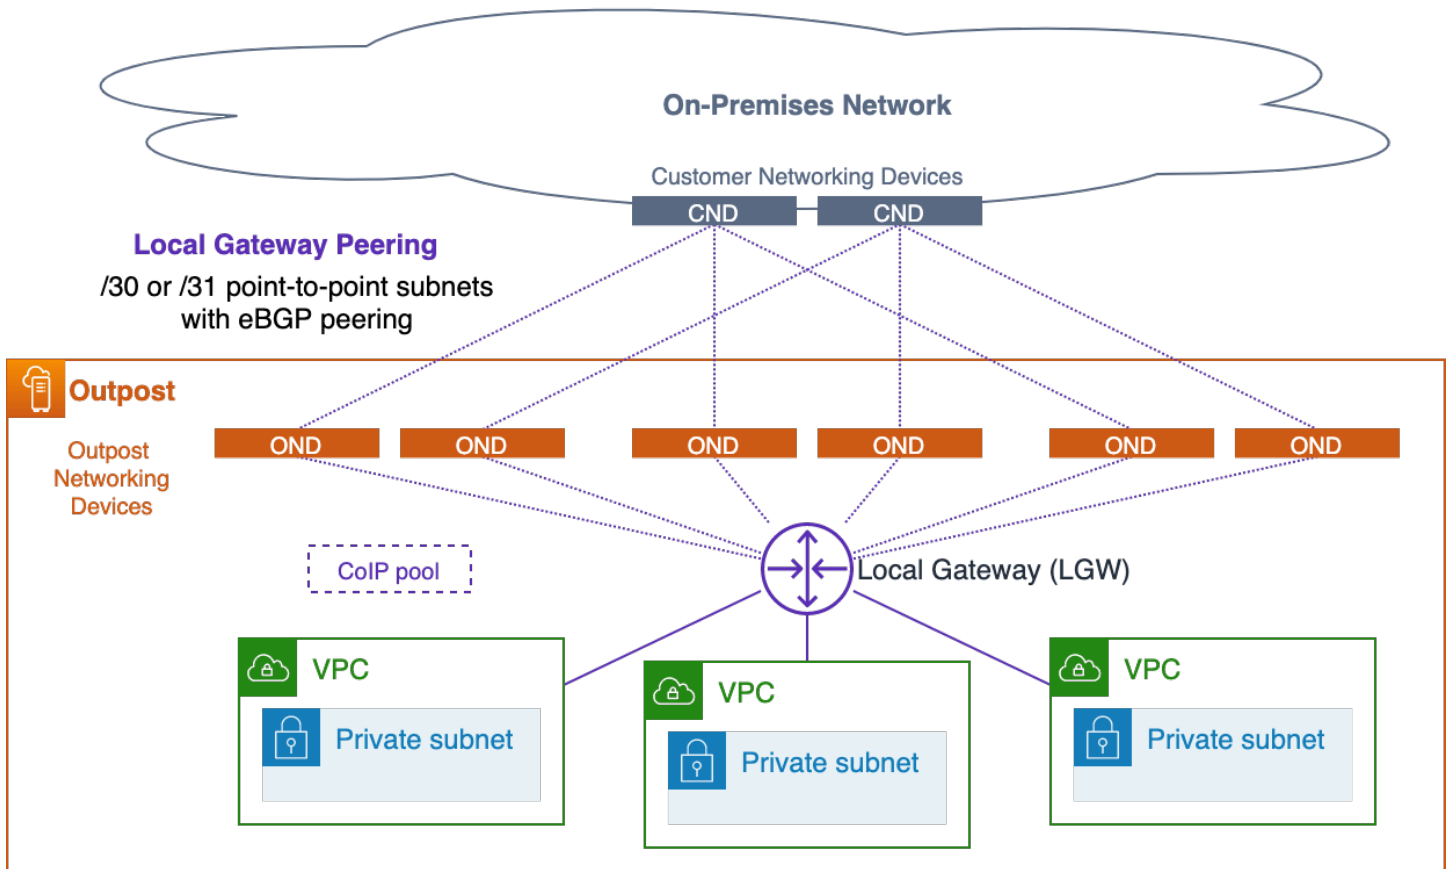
On-Premises Network

Customer Networking Devices

CND CND

Local Gateway Peering

/30 or /31 point-to-point subnets with eBGP peering

Outpost

Outpost Networking Devices

OND OND OND OND OND OND

CoIP pool

Local Gateway (LGW)

VPC

Private subnet

VPC

Private subnet

VPC

Private subnet